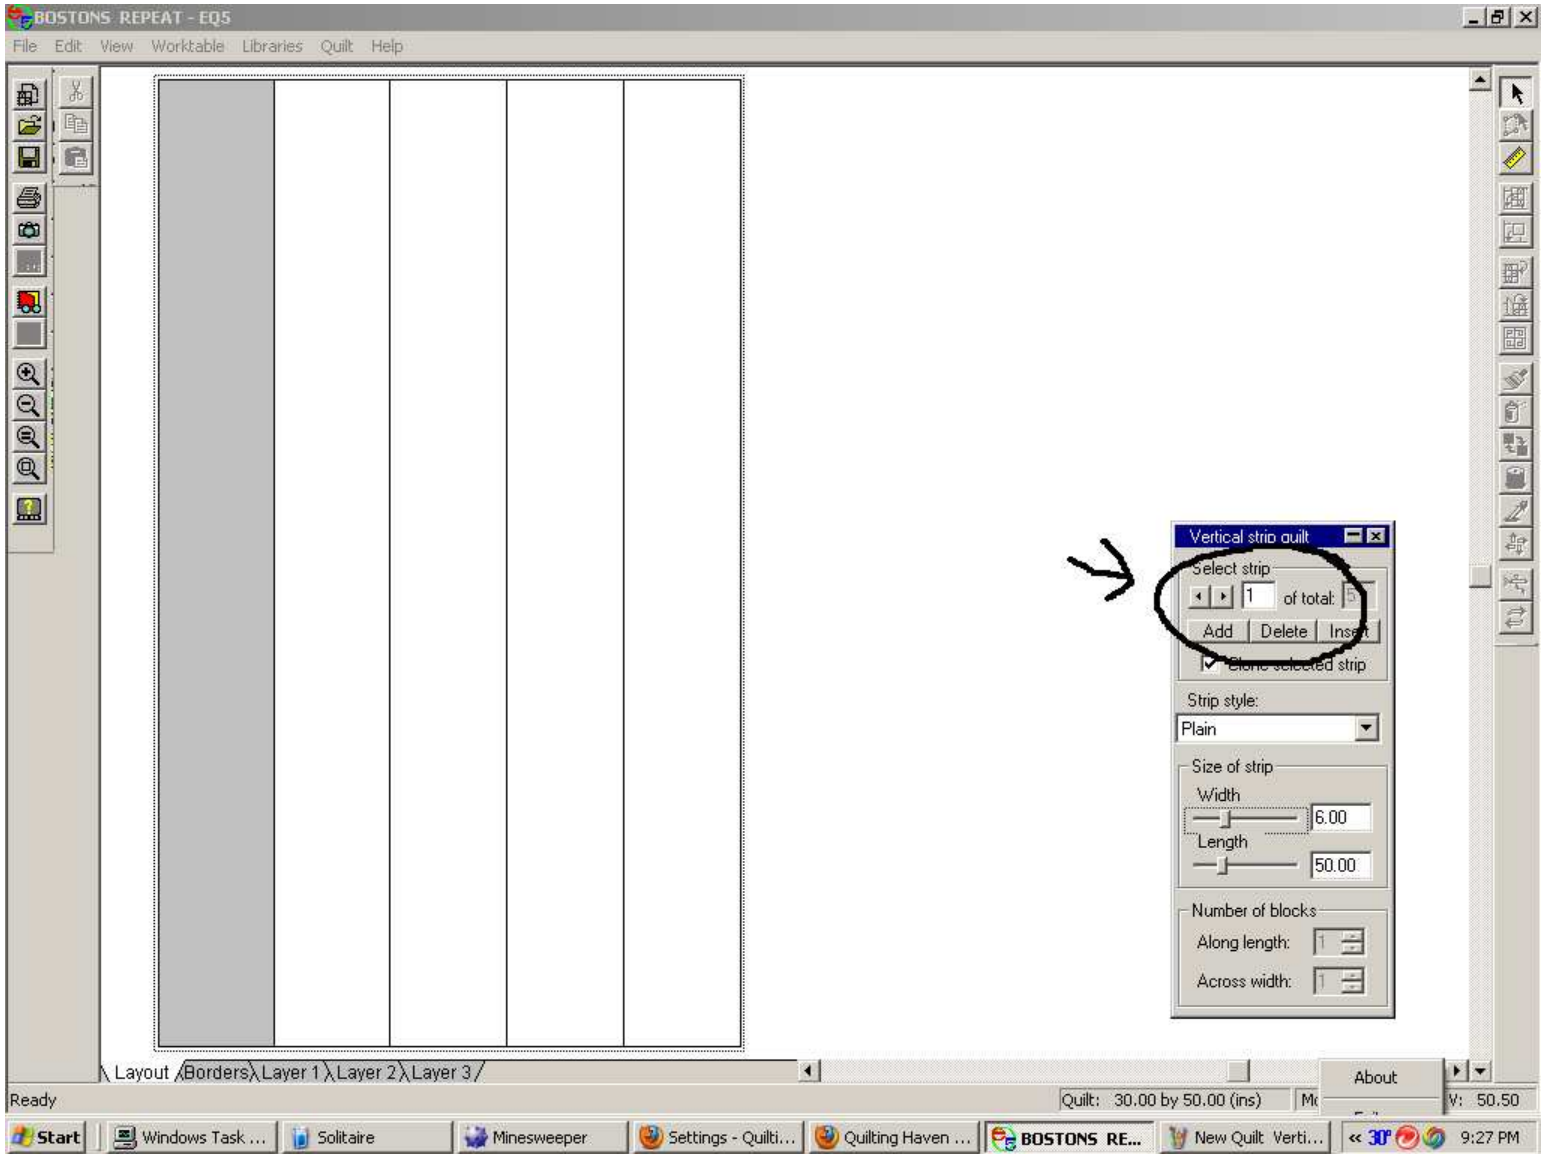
BOSTONS REPEAT - EQ5

File Edit View Worktable Libraries Quilt Help

Vertical strip quilt

Select strip

1 of total: 5

Add Delete Insert

Clone selected strip

Strip style:

Plain

Size of strip

Width

6.00

Length

50.00

Number of blocks

Along length: 1

Across width: 1

Layout Borders Layer 1 Layer 2 Layer 3

About

Ready

Quilt: 30.00 by 50.00 (ins)

Mo

V: 50.50

Start Windows Task ... Solitaire Minesweeper Settings - Quilti... Quilting Haven ... BOSTONS RE... New Quilt Verti... « 30° 9:27 PM